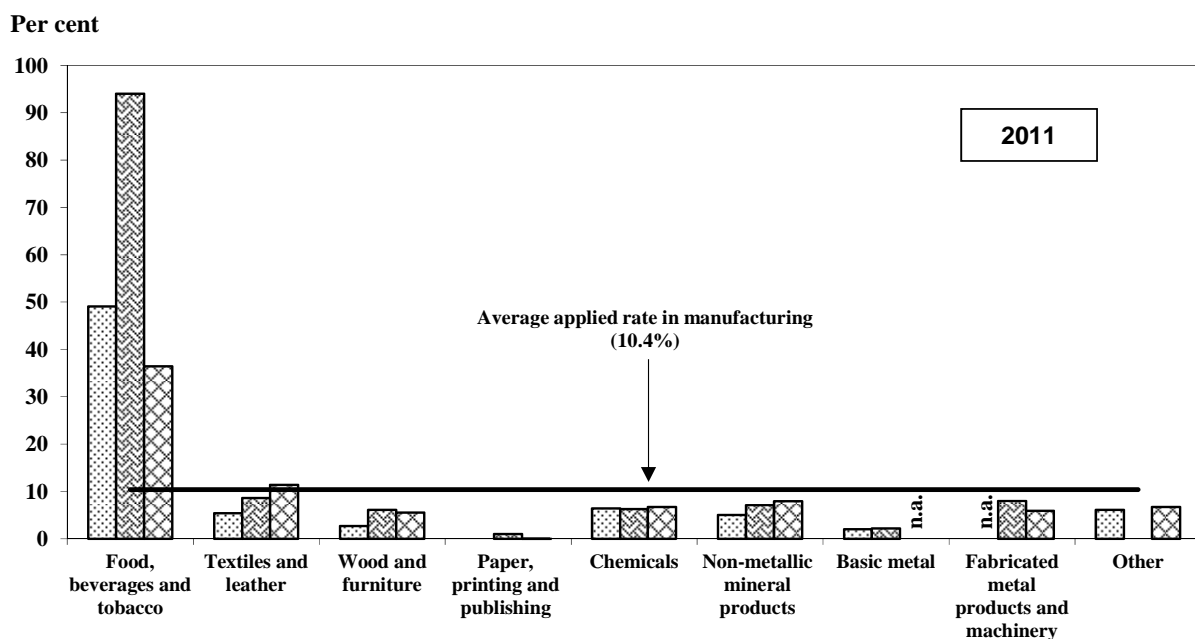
Per cent

100
90
80
70
60
50
40
30
20
10
0

2011

Average applied rate in manufacturing (10.4%)

n.a.

n.a.

Food, beverages and tobacco

Textiles and leather

Wood and furniture

Paper, printing and publishing

Chemicals

Non-metallic mineral products

Basic metal

Fabricated metal products and machinery

Other